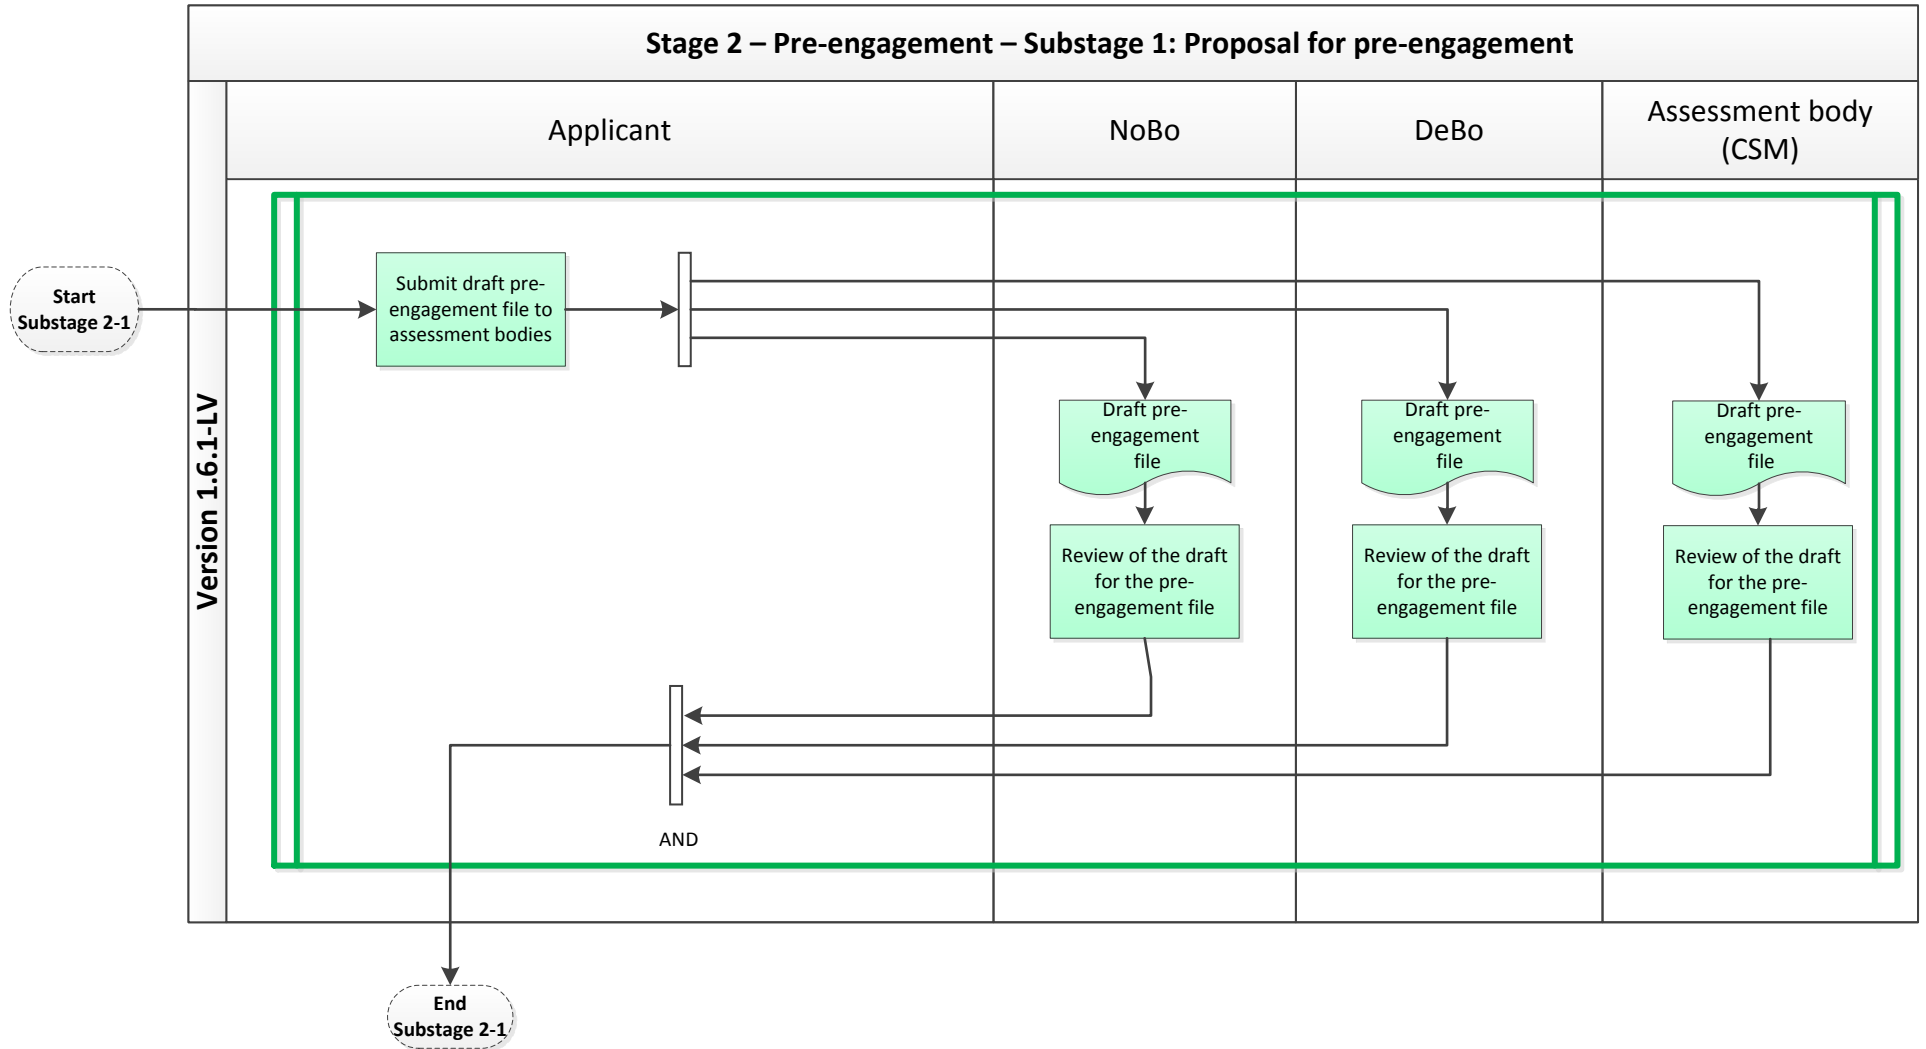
Stage 2 – Pre-engagement – Substage 1: Proposal for pre-engagement

Version 1.6.1-LV

Applicant

NoBo

DeBo

Assessment body (CSM)

Start Substage 2-1

Submit draft pre-engagement file to assessment bodies

Draft pre-engagement file

Review of the draft for the pre-engagement file

Draft pre-engagement file

Review of the draft for the pre-engagement file

Draft pre-engagement file

Review of the draft for the pre-engagement file

AND

End Substage 2-1